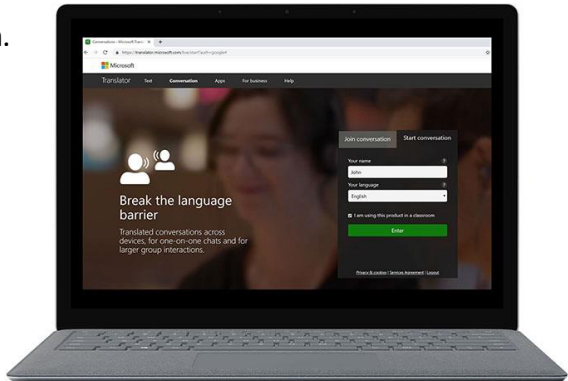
n.

Conversations - Microsoft Transl

https://translator.microsoft.com/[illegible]

Microsoft

Translator Text Conversation Apps For business Help

Break the language barrier

Translated conversations across devices, for one-on-one chats and for larger group interactions.

Join conversation Start conversation

Your name
John

Your language
English

I am using this product in a classroom

Enter

Privacy & cookies | Services Agreement | Logout